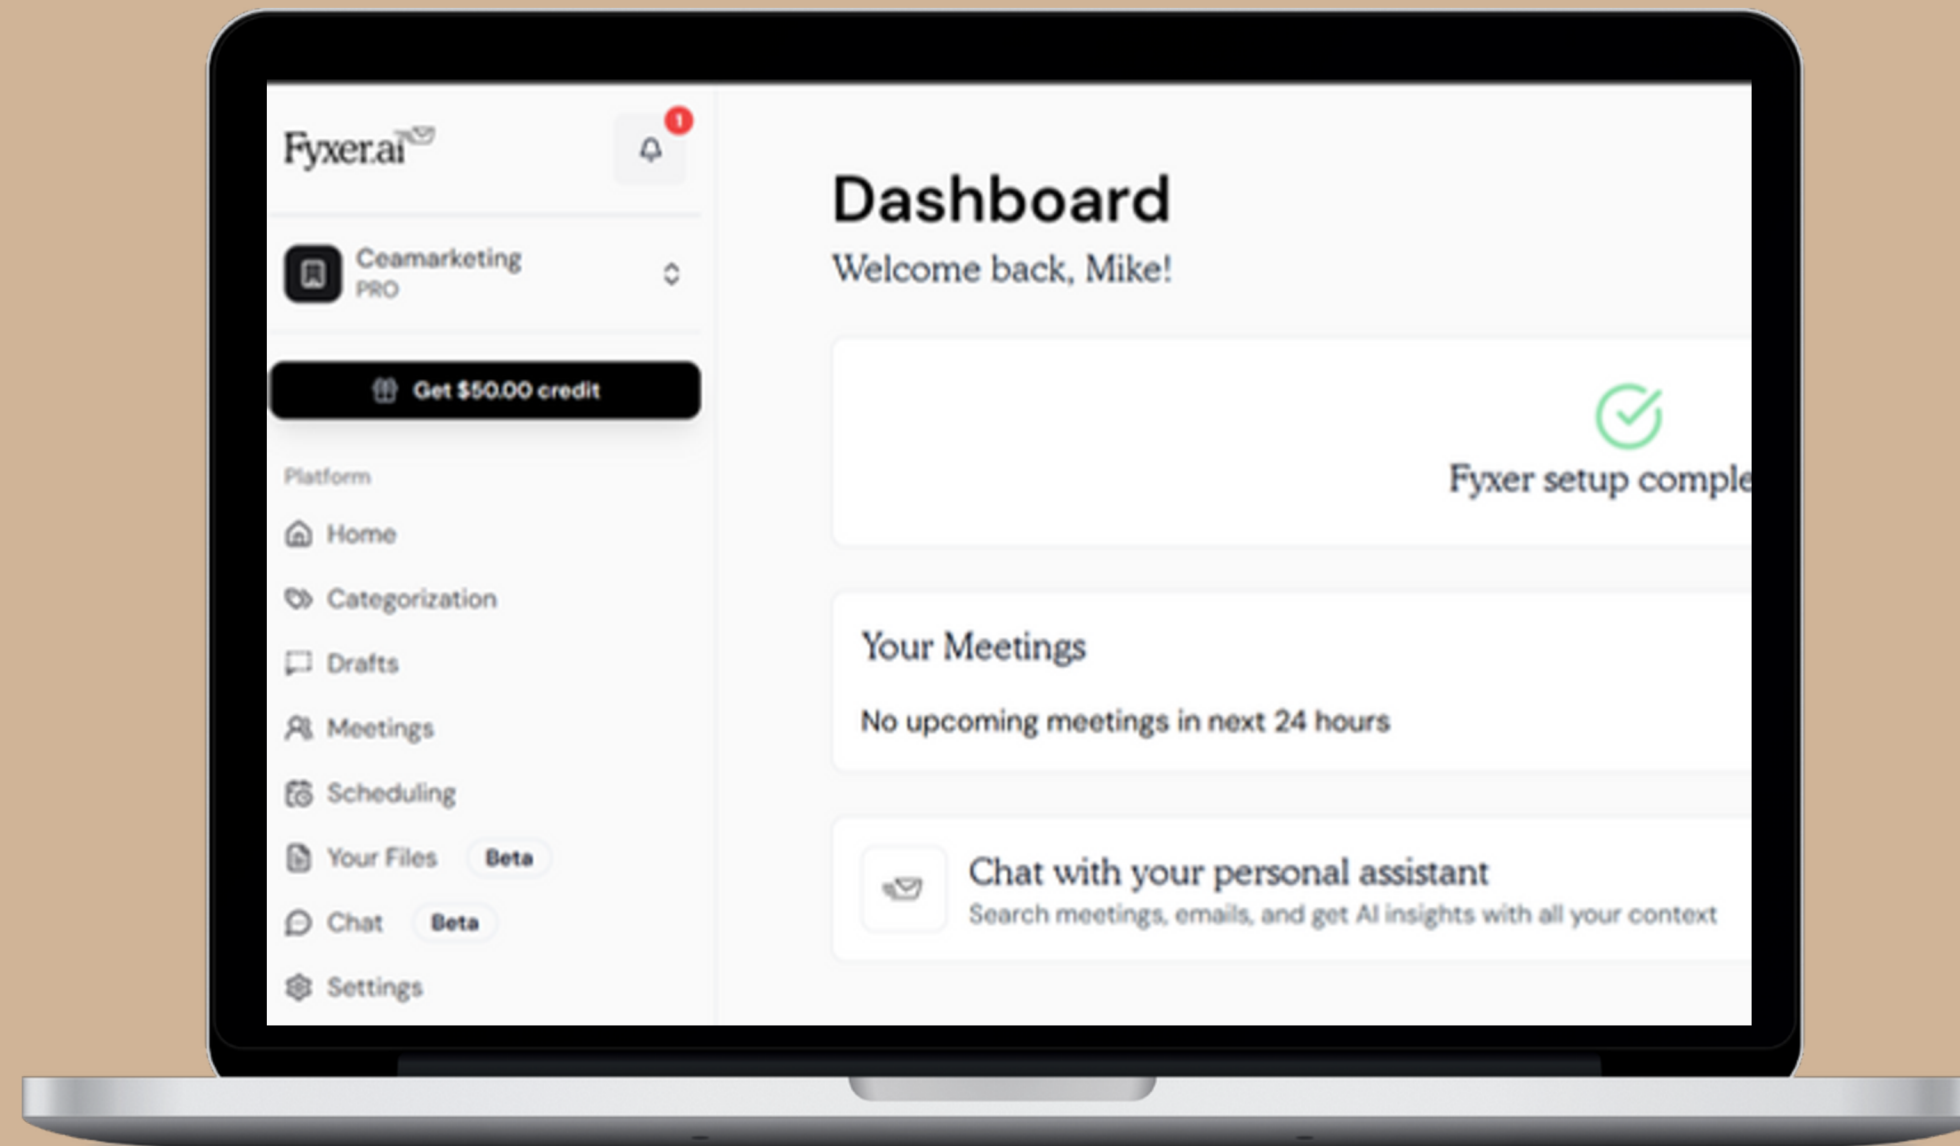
Fyxer.ai

1

Ceamarketing
PRO

Get $50.00 credit

Platform

Home

Categorization

Drafts

Meetings

Scheduling

Your Files Beta

Chat Beta

Settings

Dashboard

Welcome back, Mike!

Fyxer setup comple

Your Meetings

No upcoming meetings in next 24 hours

Chat with your personal assistant

Search meetings, emails, and get AI insights with all your context